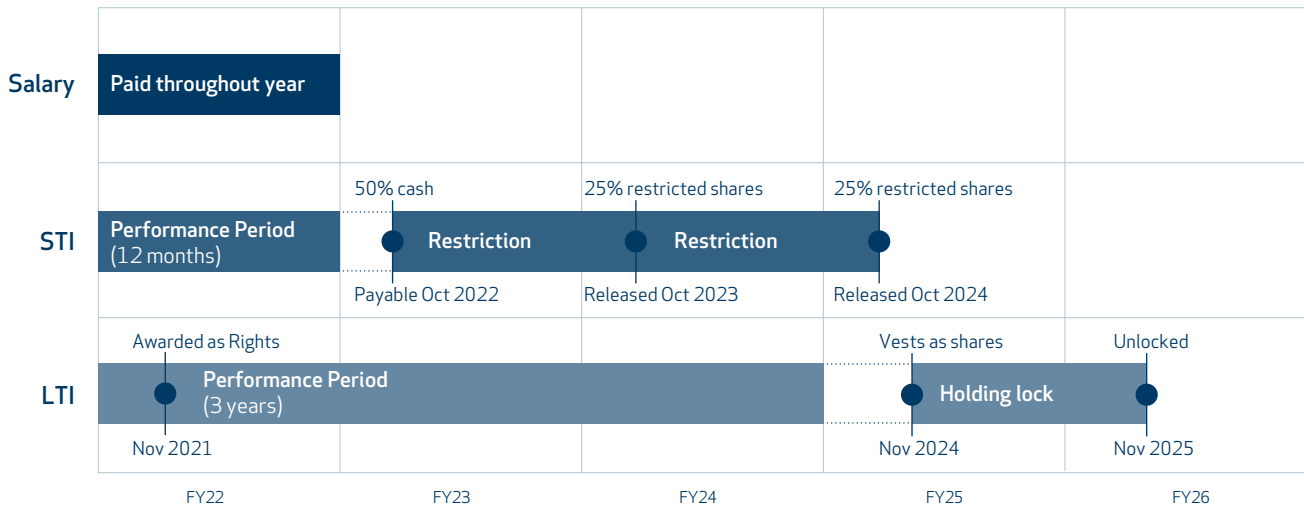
Salary
Paid throughout year

STI
Performance Period
(12 months)
50% cash
Payable Oct 2022
Restriction
25% restricted shares
Released Oct 2023
Restriction
25% restricted shares
Released Oct 2024

LTI
Awarded as Rights
Nov 2021
Performance Period
(3 years)
Vests as shares
Nov 2024
Holding lock
Unlocked
Nov 2025

FY22
FY23
FY24
FY25
FY26